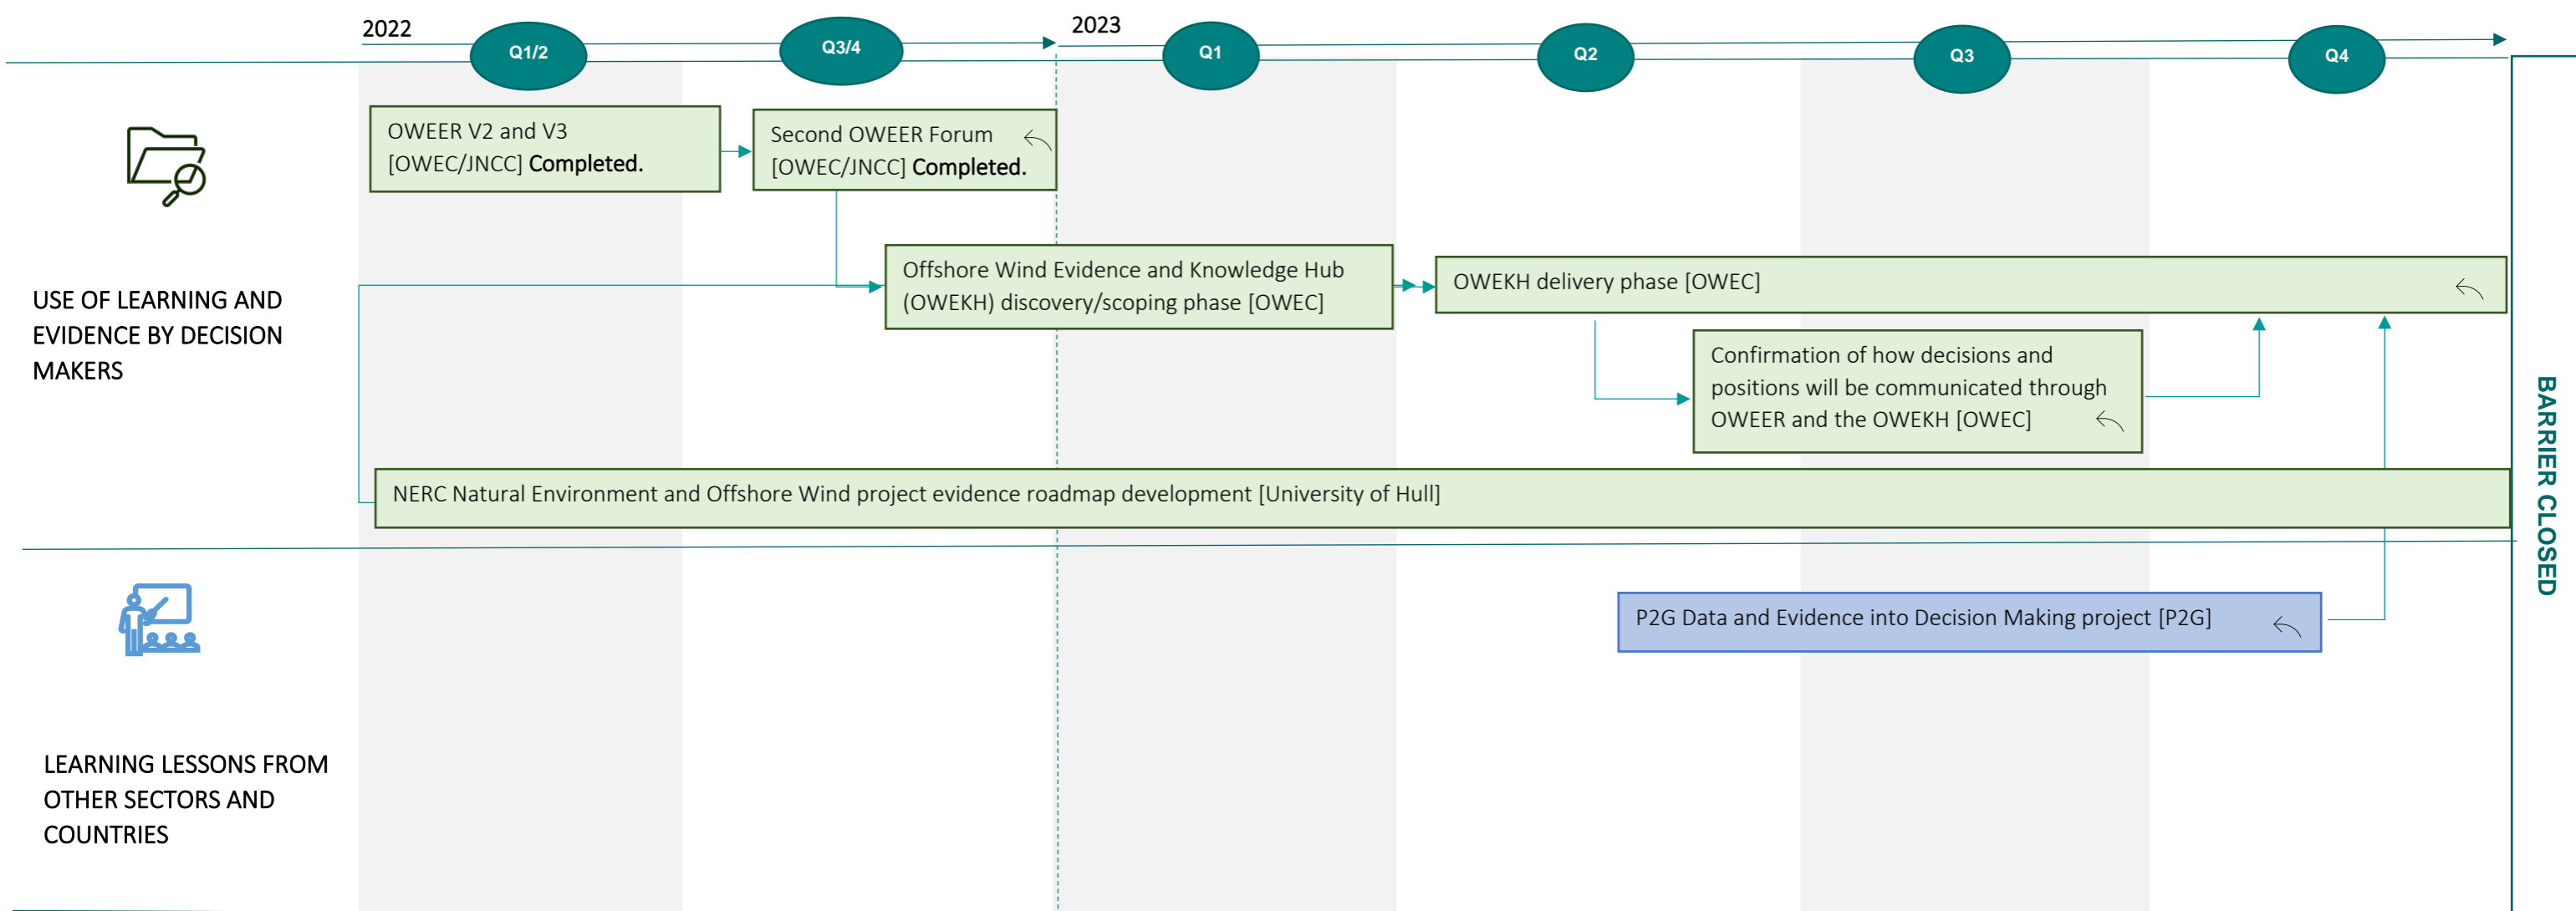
2022

Q1/2

Q3/4

2023

Q1

Q2

Q3

Q4

USE OF LEARNING AND EVIDENCE BY DECISION MAKERS

OWEER V2 and V3 [OWEC/JNCC] Completed.

Second OWEER Forum [OWEC/JNCC] Completed.

Offshore Wind Evidence and Knowledge Hub (OWEKH) discovery/scoping phase [OWEC]

OWEKH delivery phase [OWEC]

Confirmation of how decisions and positions will be communicated through OWEER and the OWEKH [OWEC]

NERC Natural Environment and Offshore Wind project evidence roadmap development [University of Hull]

LEARNING LESSONS FROM OTHER SECTORS AND COUNTRIES

P2G Data and Evidence into Decision Making project [P2G]

BARRIER CLOSED